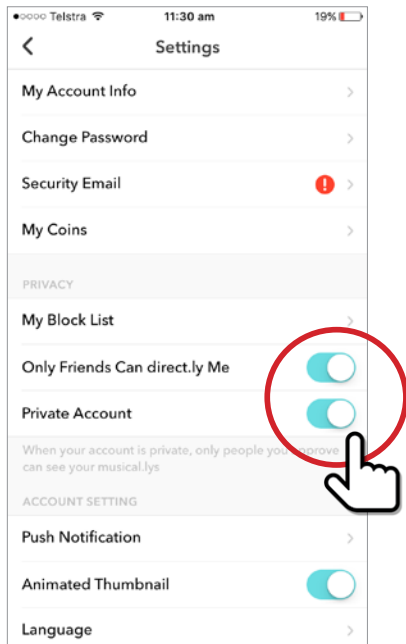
Telstra 11:30 am 19%

Settings

My Account Info

Change Password

Security Email

My Coins

PRIVACY

My Block List

Only Friends Can direct.ly Me

Private Account

When your account is private, only people you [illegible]pprove can see your musical.lys

ACCOUNT SETTING

Push Notification

Animated Thumbnail

Language